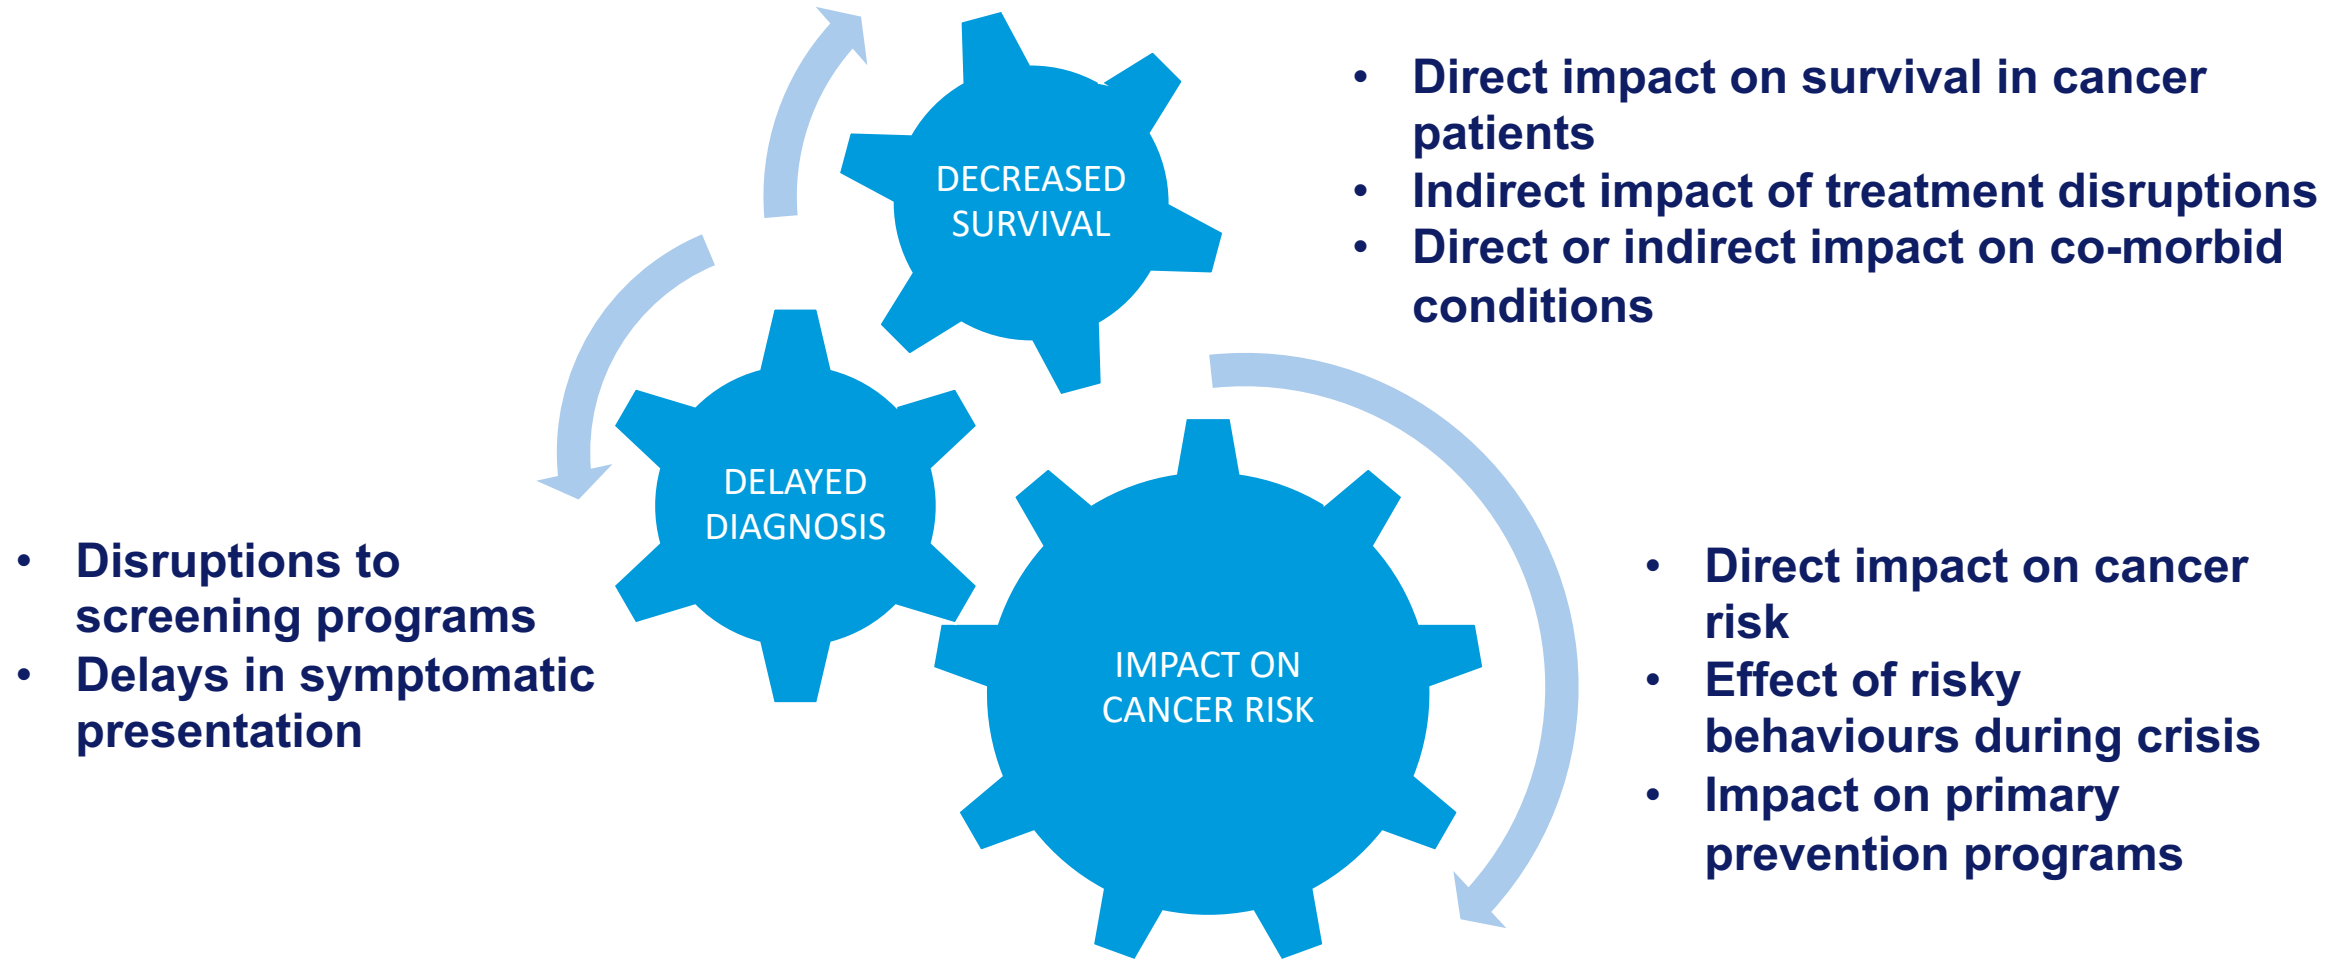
DECREASED SURVIVAL

- Direct impact on survival in cancer patients
- Indirect impact of treatment disruptions
- Direct or indirect impact on co-morbid conditions

DELAYED DIAGNOSIS

- Disruptions to screening programs
- Delays in symptomatic presentation

IMPACT ON CANCER RISK

- Direct impact on cancer risk
- Effect of risky behaviours during crisis
- Impact on primary prevention programs